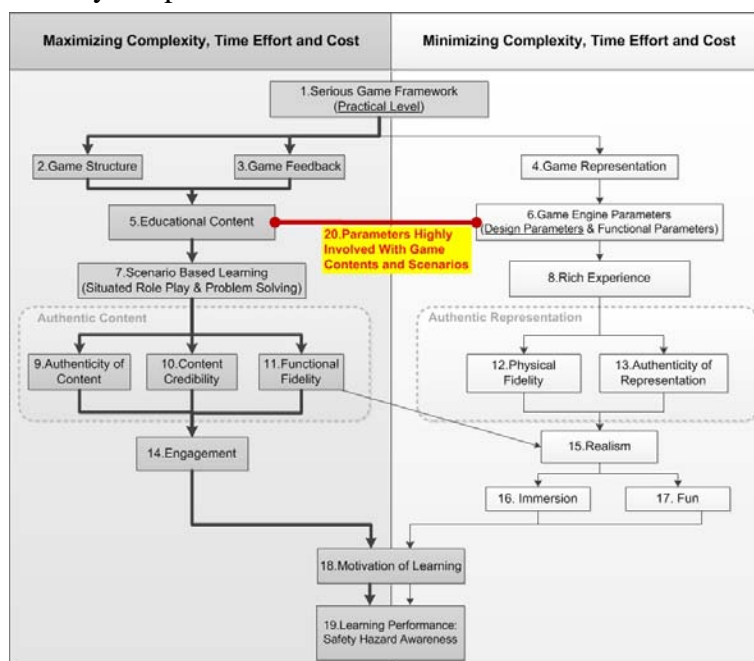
Maximizing Complexity, Time Effort and Cost

Minimizing Complexity, Time Effort and Cost

1.Serious Game Framework (Practical Level)

2.Game Structure

3.Game Feedback

4.Game Representation

5.Educational Content

6.Game Engine Parameters (Design Parameters & Functional Parameters)

20.Parameters Highly Involved With Game Contents and Scenarios

7.Scenario Based Learning (Situated Role Play & Problem Solving)

8.Rich Experience

Authentic Content

Authentic Representation

9.Authenticity of Content

10.Content Credibility

11.Functional Fidelity

12.Physical Fidelity

13.Authenticity of Representation

14.Engagement

15.Realism

16. Immersion

17. Fun

18.Motivation of Learning

19.Learning Performance: Safety Hazard Awareness